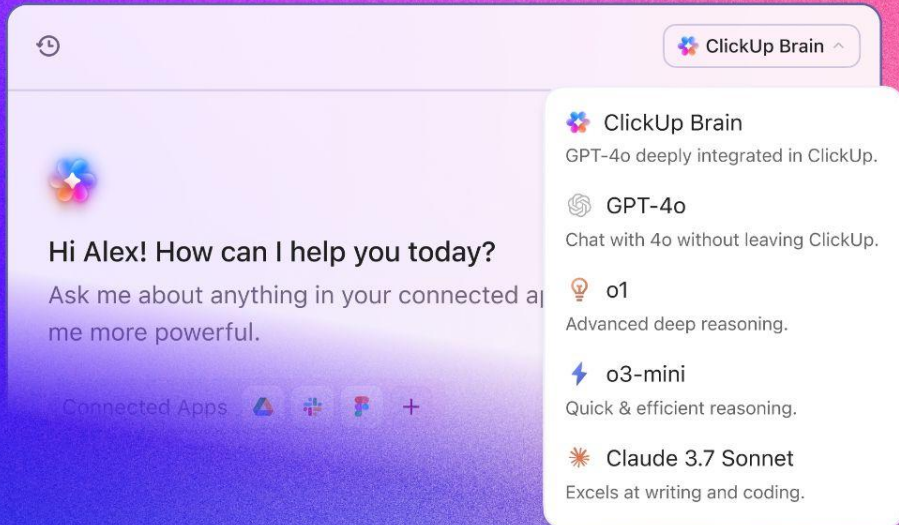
ClickUp Brain

Hi Alex! How can I help you today?

Ask me about anything in your connected ap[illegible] me more powerful.

Connected Apps +

ClickUp Brain
GPT-4o deeply integrated in ClickUp.

GPT-4o
Chat with 4o without leaving ClickUp.

o1
Advanced deep reasoning.

o3-mini
Quick & efficient reasoning.

Claude 3.7 Sonnet
Excels at writing and coding.